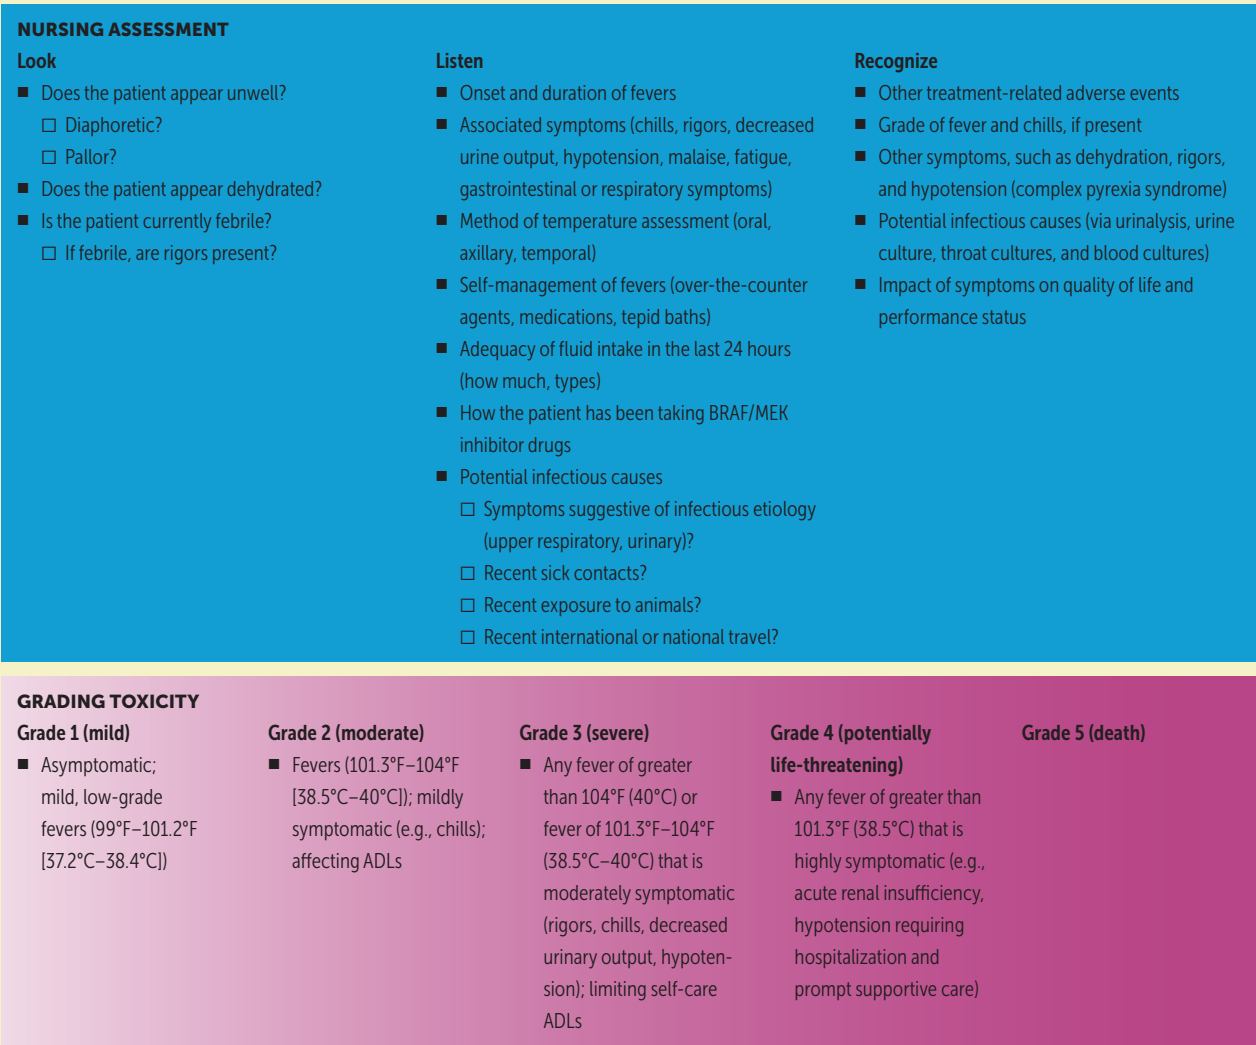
NURSING ASSESSMENT

Look

■ Does the patient appear unwell?
□ Diaphoretic?
□ Pallor?
■ Does the patient appear dehydrated?
■ Is the patient currently febrile?
□ If febrile, are rigors present?

Listen

■ Onset and duration of fevers
■ Associated symptoms (chills, rigors, decreased urine output, hypotension, malaise, fatigue, gastrointestinal or respiratory symptoms)
■ Method of temperature assessment (oral, axillary, temporal)
■ Self-management of fevers (over-the-counter agents, medications, tepid baths)
■ Adequacy of fluid intake in the last 24 hours (how much, types)
■ How the patient has been taking BRAF/MEK inhibitor drugs
■ Potential infectious causes
□ Symptoms suggestive of infectious etiology (upper respiratory, urinary)?
□ Recent sick contacts?
□ Recent exposure to animals?
□ Recent international or national travel?

Recognize

■ Other treatment-related adverse events
■ Grade of fever and chills, if present
■ Other symptoms, such as dehydration, rigors, and hypotension (complex pyrexia syndrome)
■ Potential infectious causes (via urinalysis, urine culture, throat cultures, and blood cultures)
■ Impact of symptoms on quality of life and performance status

GRADING TOXICITY

Grade 1 (mild)

■ Asymptomatic; mild, low-grade fevers (99°F–101.2°F [37.2°C–38.4°C])

Grade 2 (moderate)

■ Fevers (101.3°F–104°F [38.5°C–40°C]); mildly symptomatic (e.g., chills); affecting ADLs

Grade 3 (severe)

■ Any fever of greater than 104°F (40°C) or fever of 101.3°F–104°F (38.5°C–40°C) that is moderately symptomatic (rigors, chills, decreased urinary output, hypotension); limiting self-care ADLs

Grade 4 (potentially life-threatening)

■ Any fever of greater than 101.3°F (38.5°C) that is highly symptomatic (e.g., acute renal insufficiency, hypotension requiring hospitalization and prompt supportive care)

Grade 5 (death)